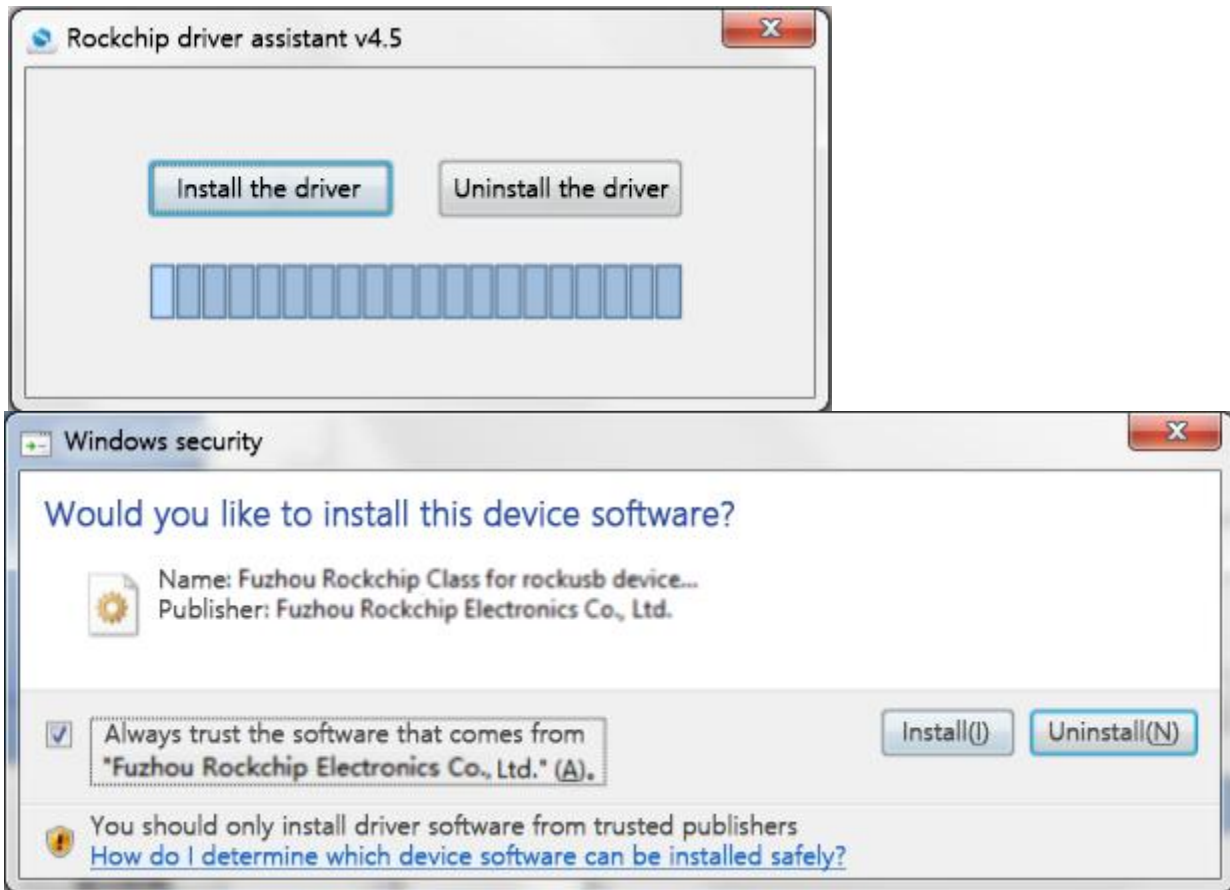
Rockchip driver assistant v4.5

Install the driver

Uninstall the driver

Windows security

Would you like to install this device software?

Name: Fuzhou Rockchip Class for rockusb device...
Publisher: Fuzhou Rockchip Electronics Co., Ltd.

Always trust the software that comes from "Fuzhou Rockchip Electronics Co., Ltd." (A).

Install(I)

Uninstall(N)

You should only install driver software from trusted publishers
How do I determine which device software can be installed safely?